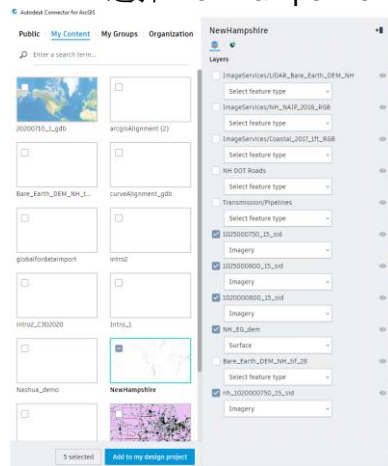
Autodesk Connector for ArcGIS

Public My Content My Groups Organization

Enter a search term...

20200710_1_gdb

arcgisAlignment (2)

Bare_Earth_DEM_NH_t...

curveAlignment_gdb

globalfordataimport

intro2

intro2_C302020

Intro_1

Nashua_demo

NewHampshire

5 selected

Add to my design project

NewHampshire

Layers

ImageServices/LIDAR_Bare_Earth_DEM_NH

Select feature type

ImageServices/NH_NAIP_2018_RGB

Select feature type

ImageServices/Coastal_2017_1ft_RGB

Select feature type

NH DOT Roads

Select feature type

Transmission/Pipelines

Select feature type

1025000750_15_sid

Imagery

1025000800_15_sid

Imagery

1020000800_15_sid

Imagery

NH_EG_dem

Surface

Bare_Earth_DEM_NH_tif_28

Select feature type

nh_1020000750_15_sid

Imagery